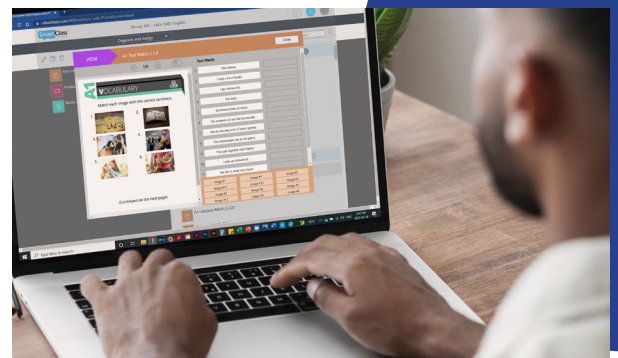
Smart Class

VIEW

A1 VOCABULARY

Match each image with the correct sentence.

1.

2.

3.

4.

5.

6.

(Continued on the next page)

Text Match

Image #1

Image #2

Image #3

Image #4

Image #5

Image #6

Image #7

Image #8

Image #9

Type here to search